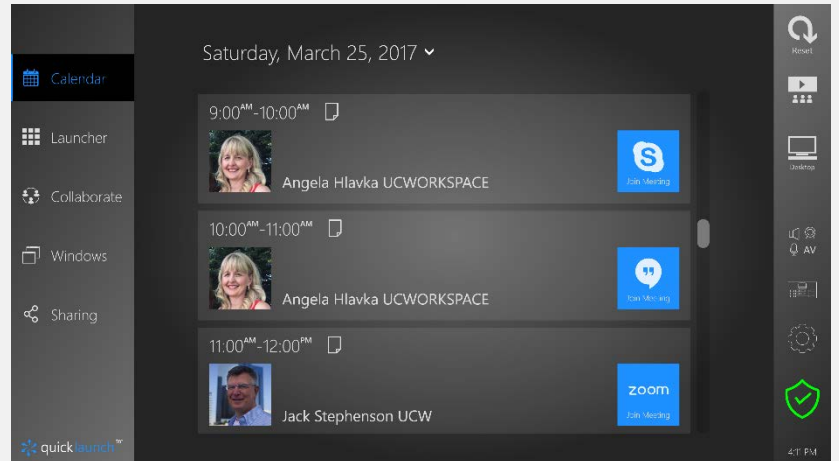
Calendar

Launcher

Collaborate

Windows

Sharing

quicklaunch™

Saturday, March 25, 2017

9:00$^{AM}$-10:00$^{AM}$

Angela Hlavka UCWORKSPACE

Join Meeting

10:00$^{AM}$-11:00$^{AM}$

Angela Hlavka UCWORKSPACE

Join Meeting

11:00$^{AM}$-12:00$^{PM}$

Jack Stephenson UCW

zoom

Join Meeting

Reset

Desktop

AV

4:11 PM